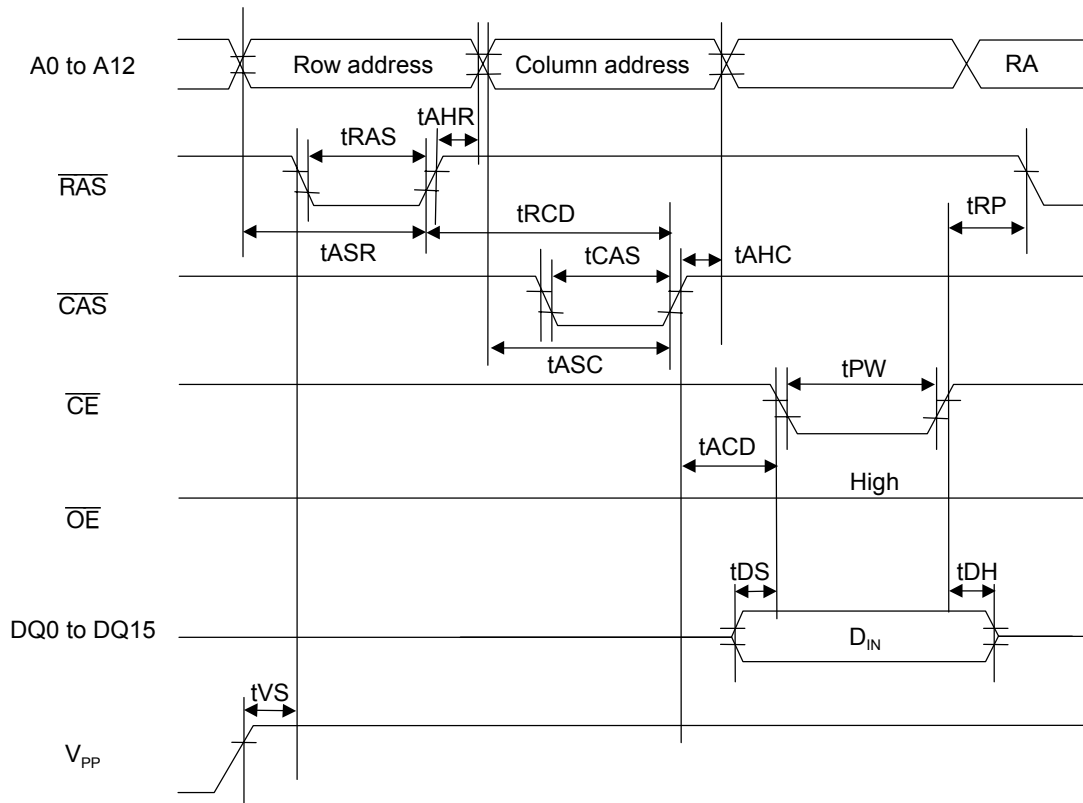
A0 to A12

Row address

Column address

RA

tRAS

tAHR

$\overline{RAS}$

tRCD

tRP

tASR

tCAS

tAHC

$\overline{CAS}$

tASC

tPW

$\overline{CE}$

tACD

High

$\overline{OE}$

tDS

tDH

DQ0 to DQ15

$D_{IN}$

tVS

$V_{PP}$